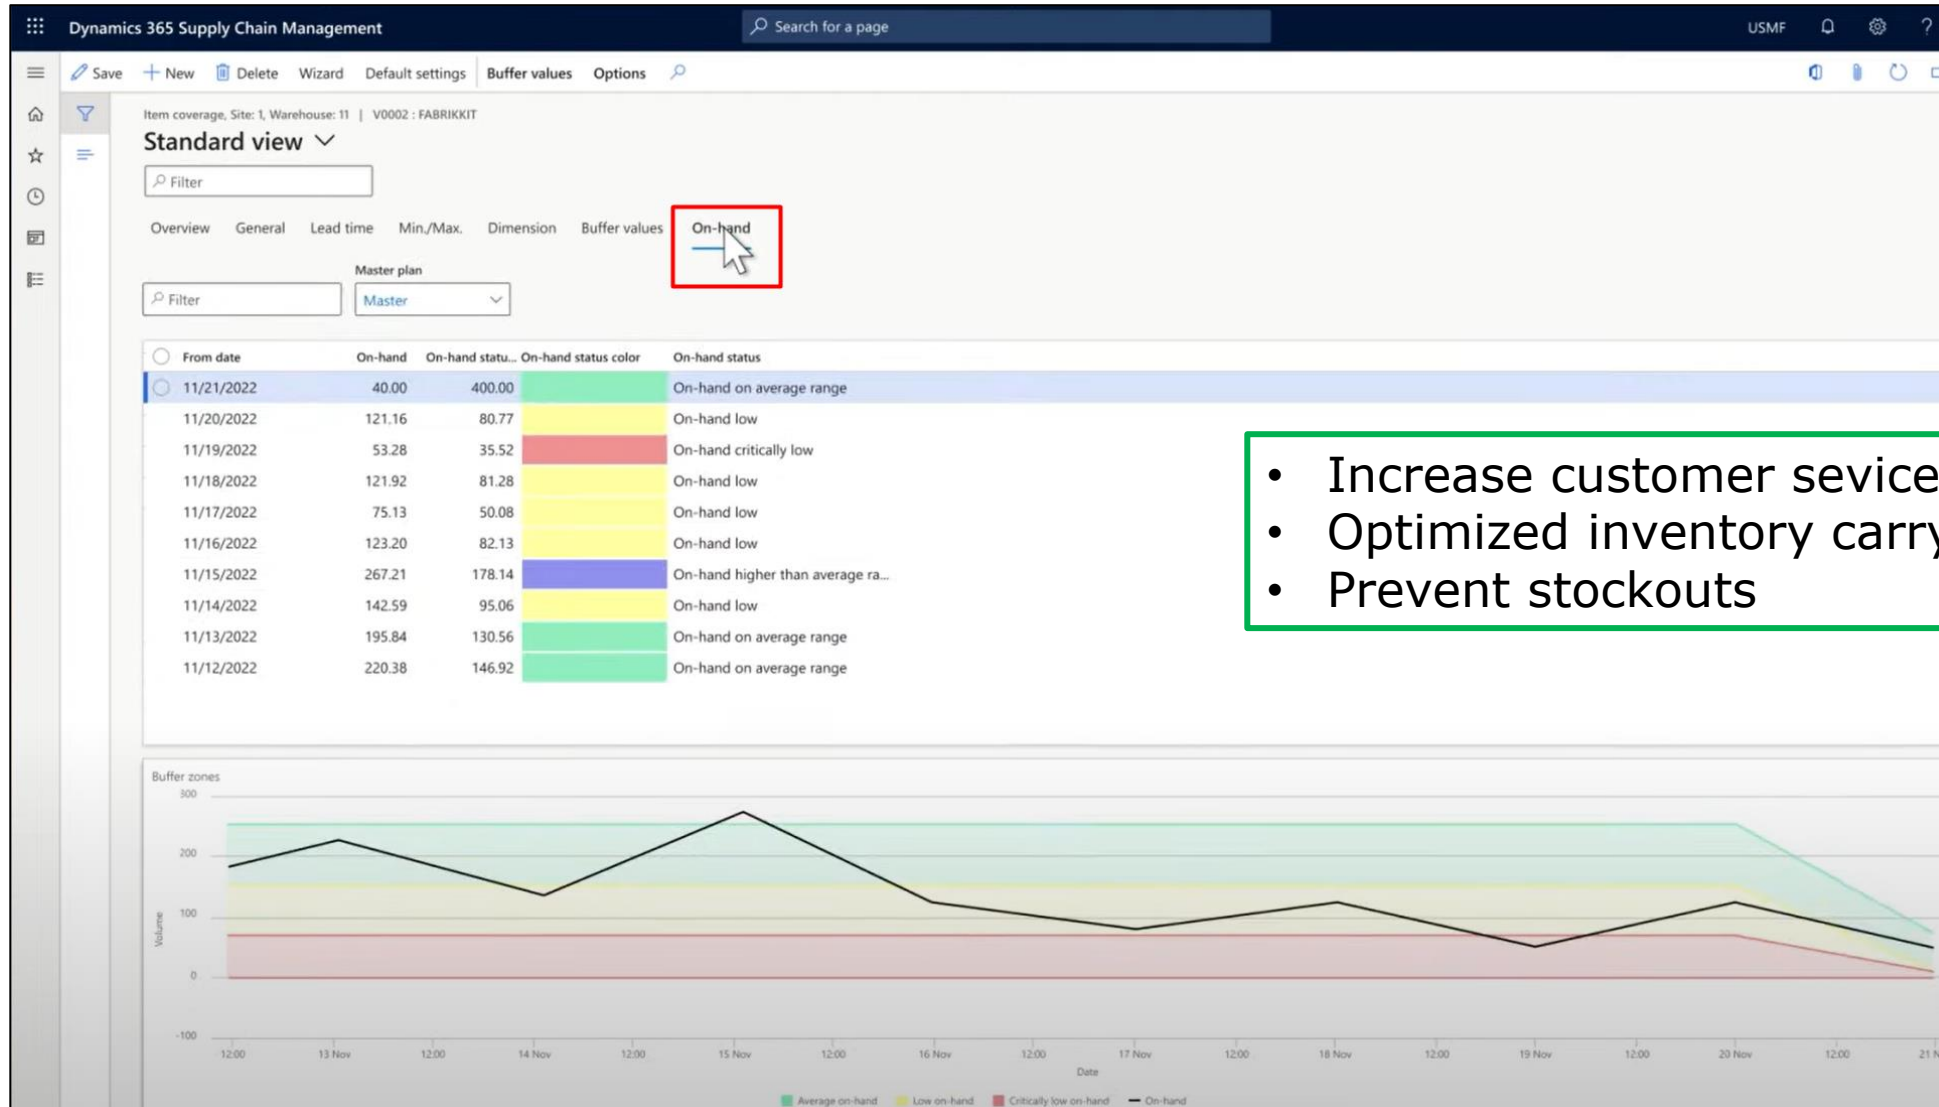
Dynamics 365 Supply Chain Management

Search for a page

USMF

Save New Delete Wizard Default settings Buffer values Options

Item coverage, Site: 1, Warehouse: 11 | V0002 : FABRIKKIT

Standard view

Filter

Overview General Lead time Min./Max. Dimension Buffer values On-hand

Filter

Master plan

Master

| From date | On-hand | On-hand statu... | On-hand status color | On-hand status |
|---|---|---|---|---|
| 11/21/2022 | 40.00 | 400.00 | | On-hand on average range |
| 11/20/2022 | 121.16 | 80.77 | | On-hand low |
| 11/19/2022 | 53.28 | 35.52 | | On-hand critically low |
| 11/18/2022 | 121.92 | 81.28 | | On-hand low |
| 11/17/2022 | 75.13 | 50.08 | | On-hand low |
| 11/16/2022 | 123.20 | 82.13 | | On-hand low |
| 11/15/2022 | 267.21 | 178.14 | | On-hand higher than average ra... |
| 11/14/2022 | 142.59 | 95.06 | | On-hand low |
| 11/13/2022 | 195.84 | 130.56 | | On-hand on average range |
| 11/12/2022 | 220.38 | 146.92 | | On-hand on average range |

• Increase customer sevice
• Optimized inventory carry
• Prevent stockouts

Buffer zones

300
200
100
0
-100

Volume

12:00 13 Nov 12:00 14 Nov 12:00 15 Nov 12:00 16 Nov 12:00 17 Nov 12:00 18 Nov 12:00 19 Nov 12:00 20 Nov 12:00 21 N

Date

Average on-hand Low on-hand Critically low on-hand On-hand